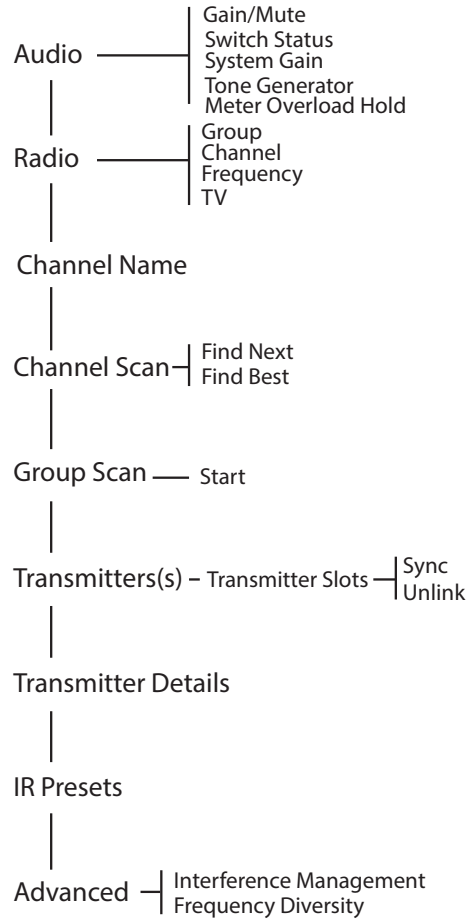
Audio
Gain/Mute
Switch Status
System Gain
Tone Generator
Meter Overload Hold

Radio
Group
Channel
Frequency
TV

Channel Name

Channel Scan
Find Next
Find Best

Group Scan
Start

Transmitters(s) – Transmitter Slots
Sync
Unlink

Transmitter Details

IR Presets

Advanced
Interference Management
Frequency Diversity